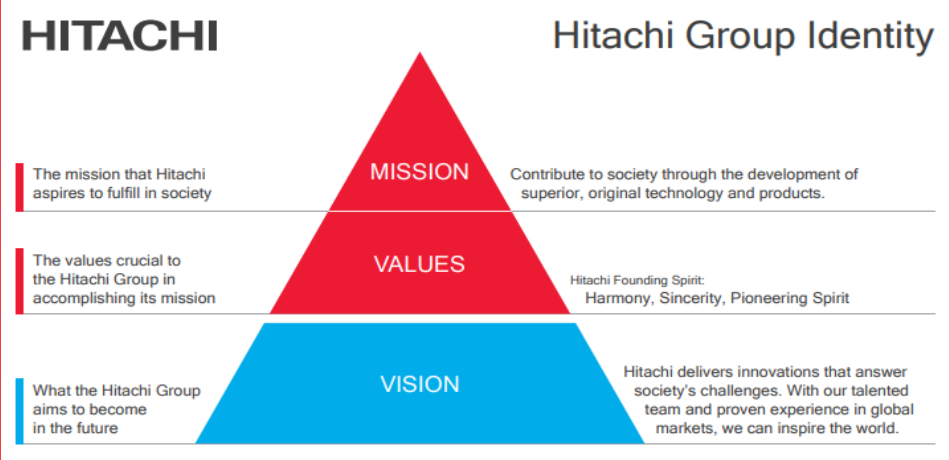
HITACHI

Hitachi Group Identity

The mission that Hitachi aspires to fulfill in society

MISSION

Contribute to society through the development of superior, original technology and products.

The values crucial to the Hitachi Group in accomplishing its mission

VALUES

Hitachi Founding Spirit:
Harmony, Sincerity, Pioneering Spirit

What the Hitachi Group aims to become in the future

VISION

Hitachi delivers innovations that answer society's challenges. With our talented team and proven experience in global markets, we can inspire the world.